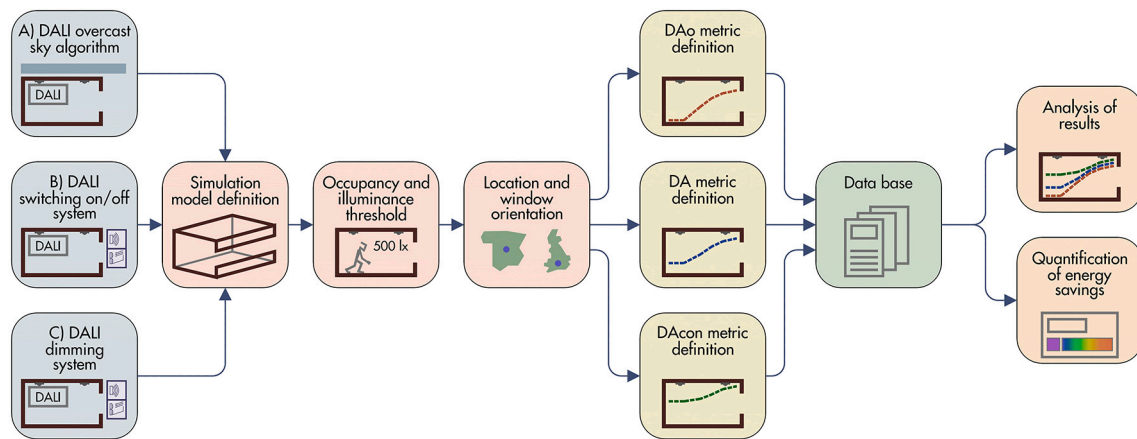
A) DALI overcast sky algorithm

DALI

B) DALI switching on/off system

DALI

C) DALI dimming system

DALI

Simulation model definition

Occupancy and illuminance threshold

500 lx

Location and window orientation

DAo metric definition

DA metric definition

DAcon metric definition

Data base

Analysis of results

Quantification of energy savings